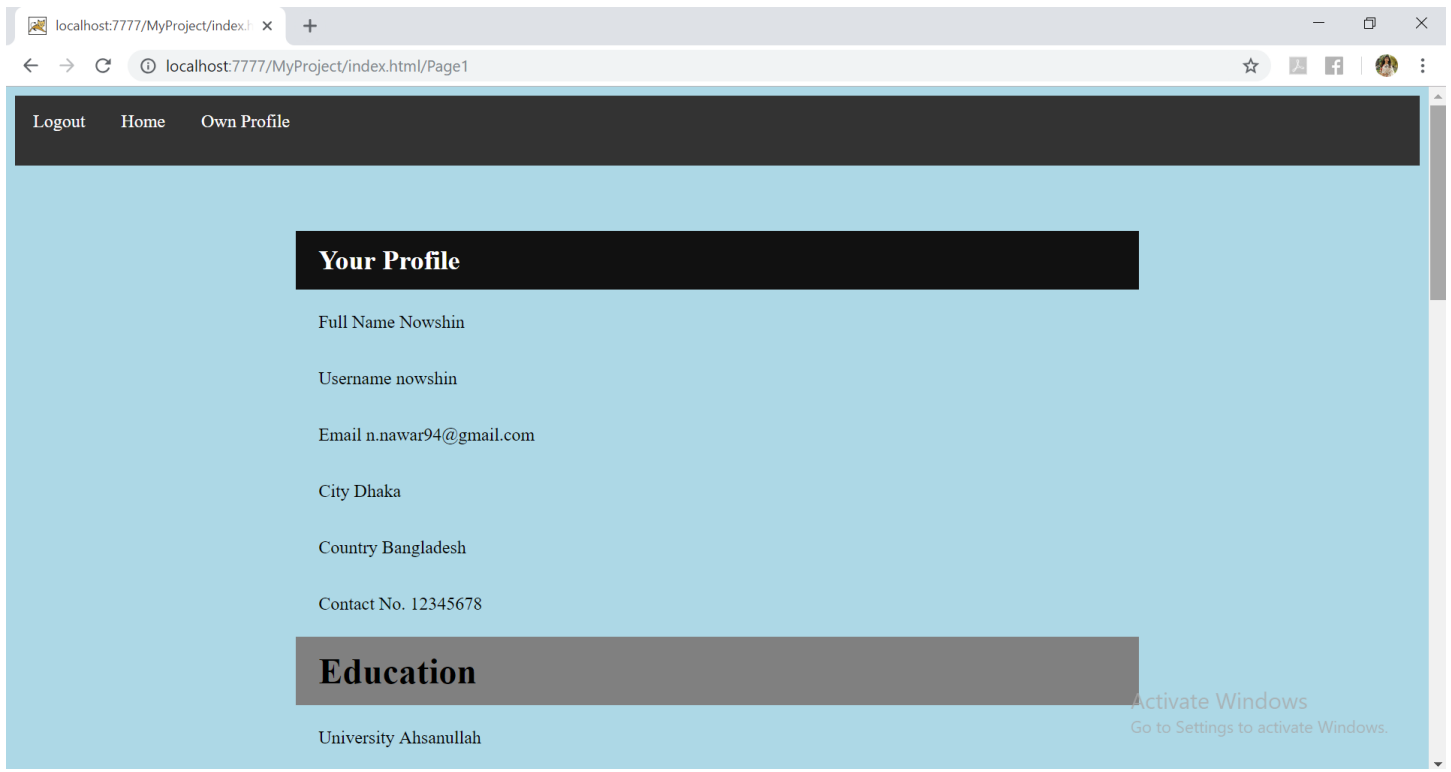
localhost:7777/MyProject/index.h ×

localhost:7777/MyProject/index.html/Page1

Logout Home Own Profile

Your Profile

Full Name Nowshin

Username nowshin

Email n.nawar94@gmail.com

City Dhaka

Country Bangladesh

Contact No. 12345678

Education

University Ahsanullah

Activate Windows
Go to Settings to activate Windows.